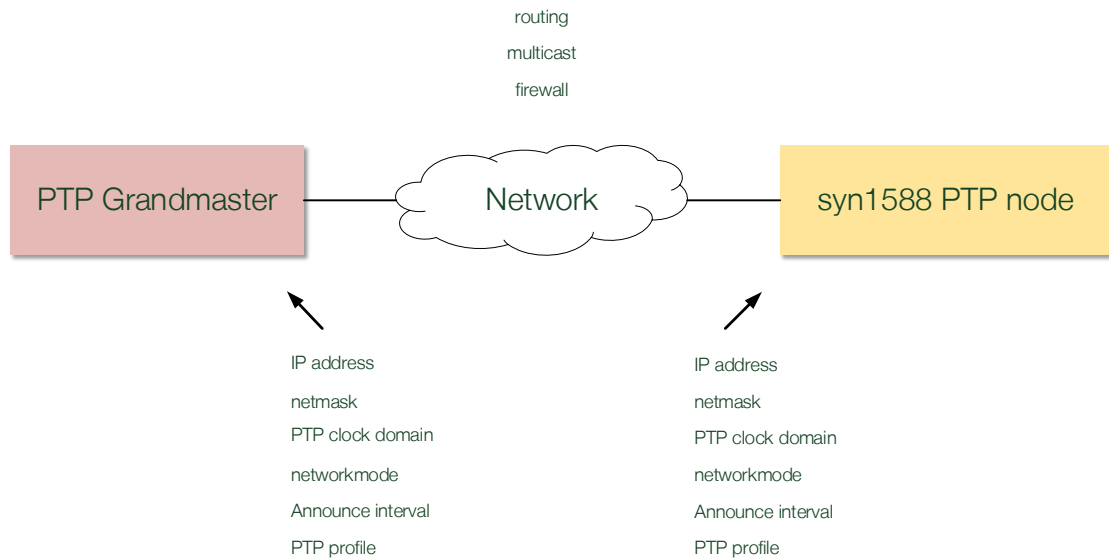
routing
multicast
firewall

PTP Grandmaster

Network

syn1588 PTP node

IP address
netmask
PTP clock domain
networkmode
Announce interval
PTP profile

IP address
netmask
PTP clock domain
networkmode
Announce interval
PTP profile